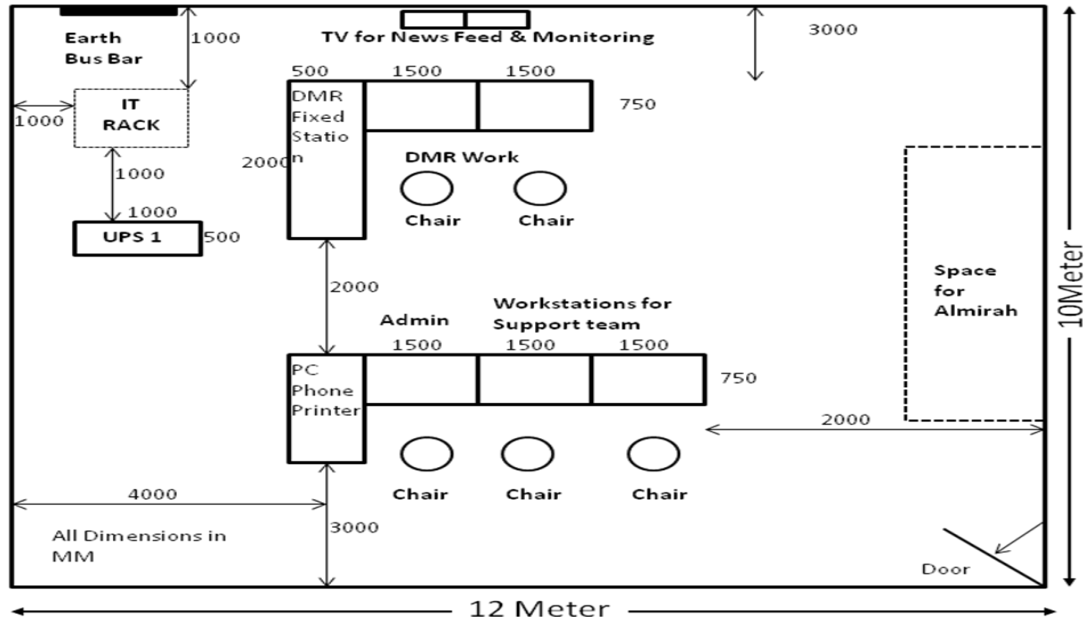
Earth Bus Bar

1000

TV for News Feed & Monitoring

3000

1000

IT RACK

500 1500 1500

DMR Fixed Station

750

2000

DMR Work

1000

1000

Chair Chair

UPS 1

500

10Meter

Space for Almirah

2000

Admin

Workstations for Support team

1500 1500 1500

PC Phone Printer

750

2000

Chair Chair Chair

4000

All Dimensions in MM

3000

Door

12 Meter